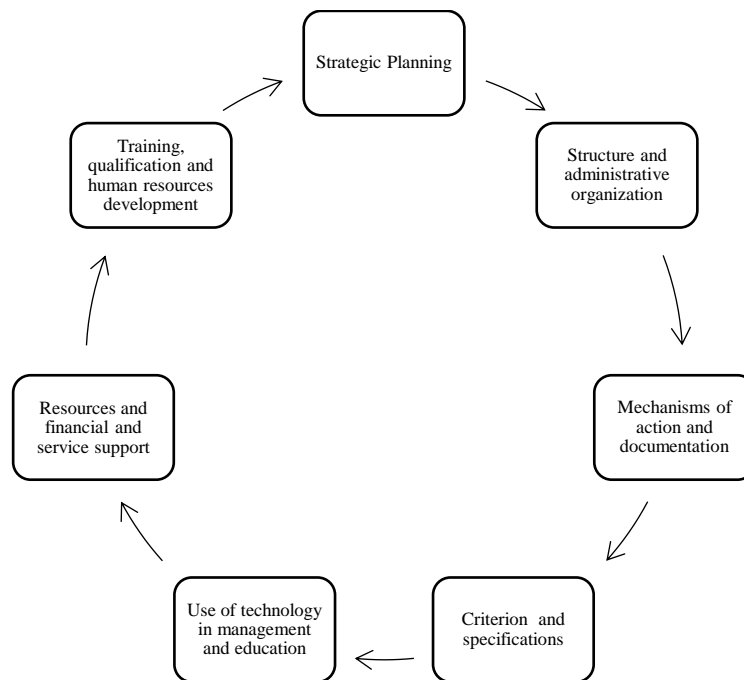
Strategic Planning

Structure and administrative organization

Mechanisms of action and documentation

Criterion and specifications

Use of technology in management and education

Resources and financial and service support

Training, qualification and human resources development